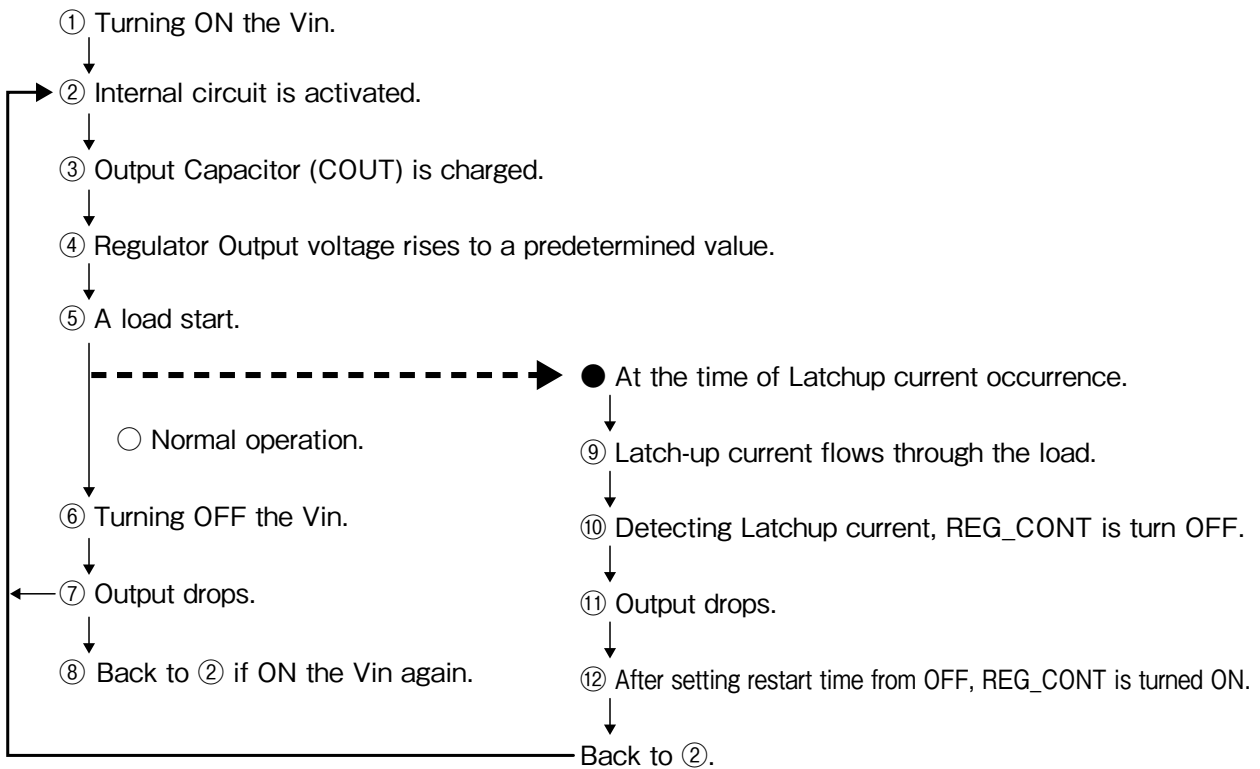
① Turning ON the Vin.

② Internal circuit is activated.

③ Output Capacitor (COUT) is charged.

④ Regulator Output voltage rises to a predetermined value.

⑤ A load start.

○ Normal operation.

⑥ Turning OFF the Vin.

⑦ Output drops.

⑧ Back to ② if ON the Vin again.

● At the time of Latchup current occurrence.

⑨ Latch-up current flows through the load.

⑩ Detecting Latchup current, REG_CONT is turn OFF.

⑪ Output drops.

⑫ After setting restart time from OFF, REG_CONT is turned ON.

Back to ②.